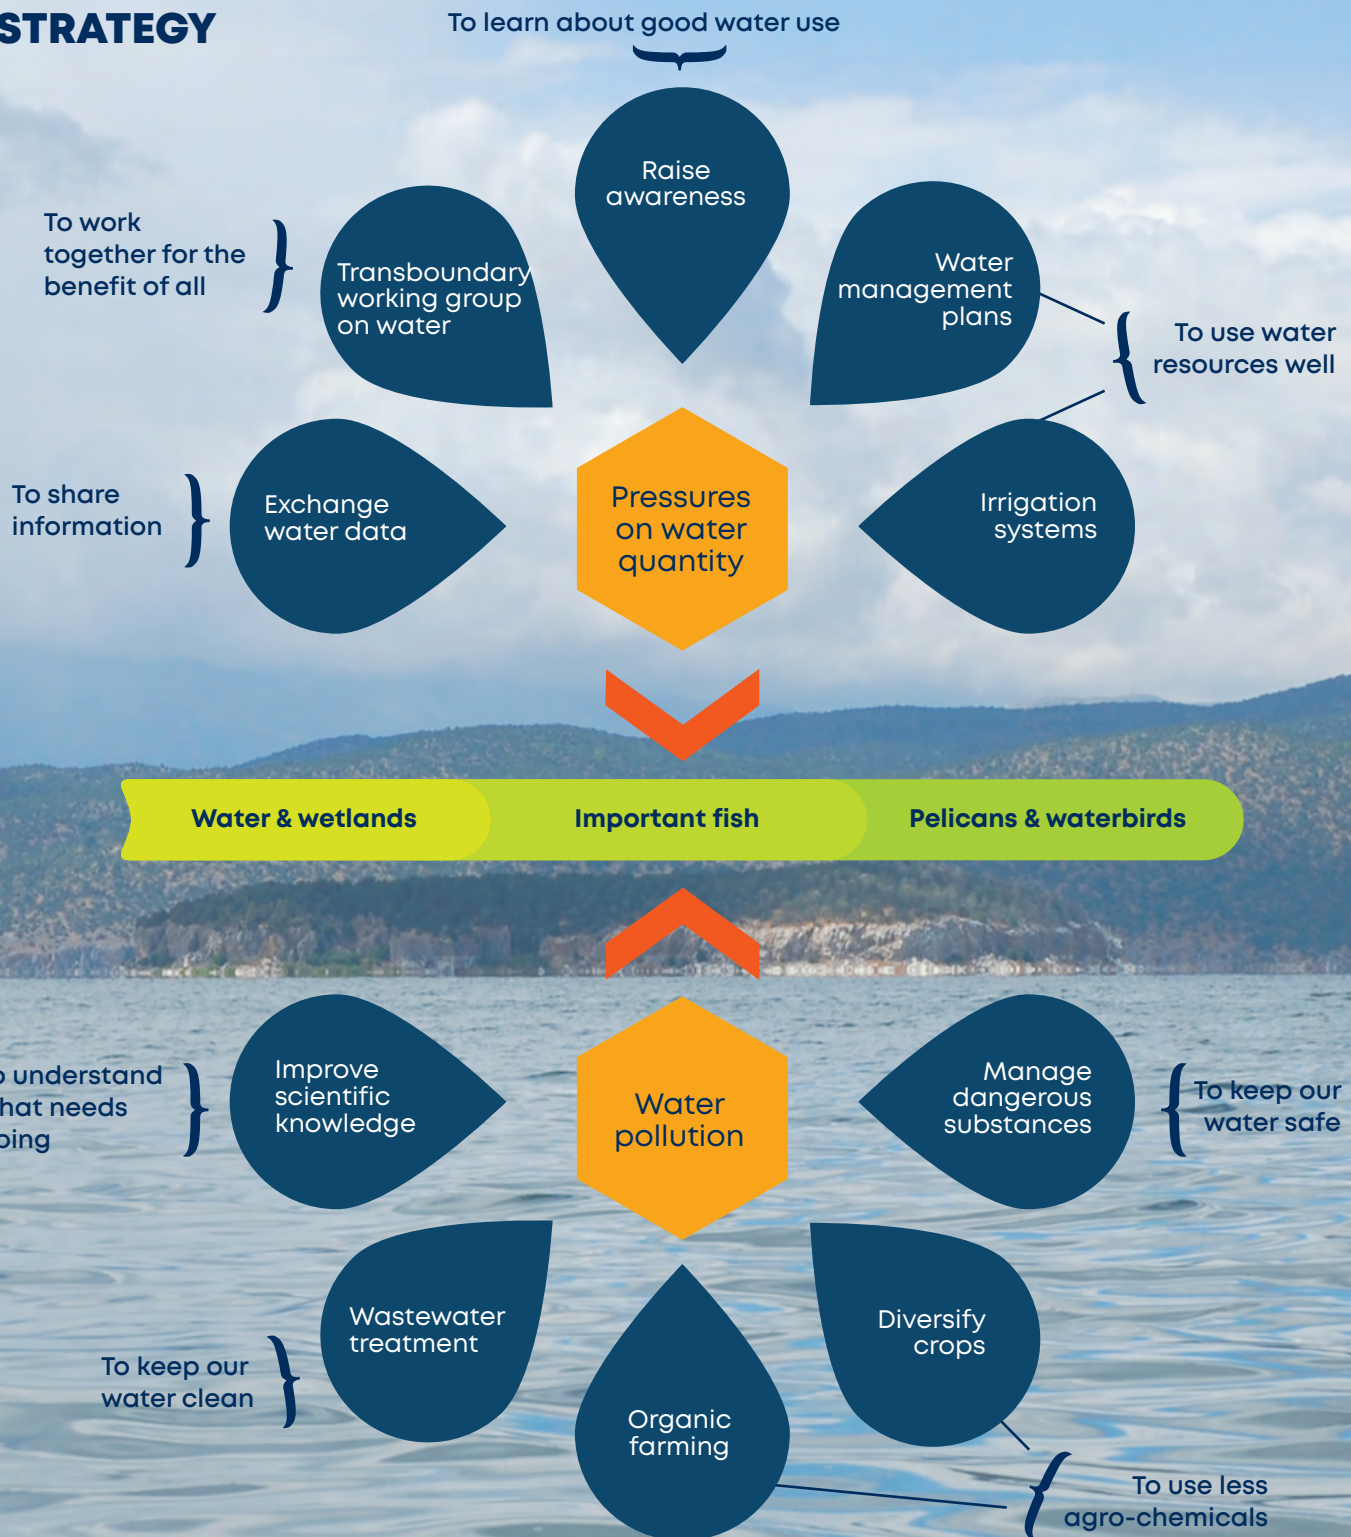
STRATEGY

To learn about good water use

Raise awareness

To work together for the benefit of all

Transboundary working group on water

Water management plans

To use water resources well

To share information

Exchange water data

Pressures on water quantity

Irrigation systems

Water & wetlands

Important fish

Pelicans & waterbirds

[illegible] understand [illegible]hat needs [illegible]ping

Improve scientific knowledge

Water pollution

Manage dangerous substances

To keep our water safe

Wastewater treatment

To keep our water clean

Organic farming

Diversify crops

To use less agro-chemicals